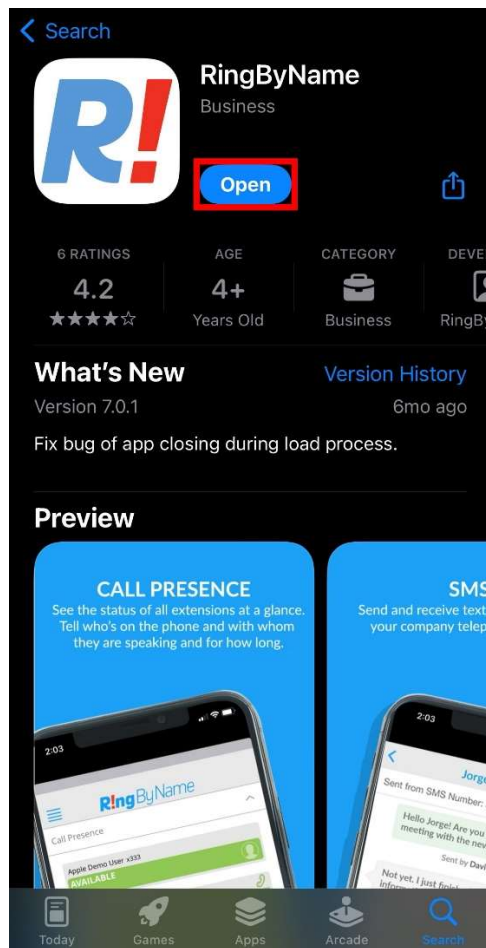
< Search

R!

RingByName
Business

Open

6 RATINGS
4.2
★★★★☆

AGE
4+
Years Old

CATEGORY
Business

DEVE
RingBy

What's New
Version History
Version 7.0.1
6mo ago
Fix bug of app closing during load process.

Preview

CALL PRESENCE
See the status of all extensions at a glance. Tell who's on the phone and with whom they are speaking and for how long.

2:03
RingByName
Call Presence
Apple Demo User x333
AVAILABLE

SMS
Send and receive text your company telep

2:03
Jorge
Sent from SMS Number:
Hello Jorge! Are you meeting with the nev
Sent by Davi
Not yet, I just finis infor

Today
Games
Apps
Arcade
Search